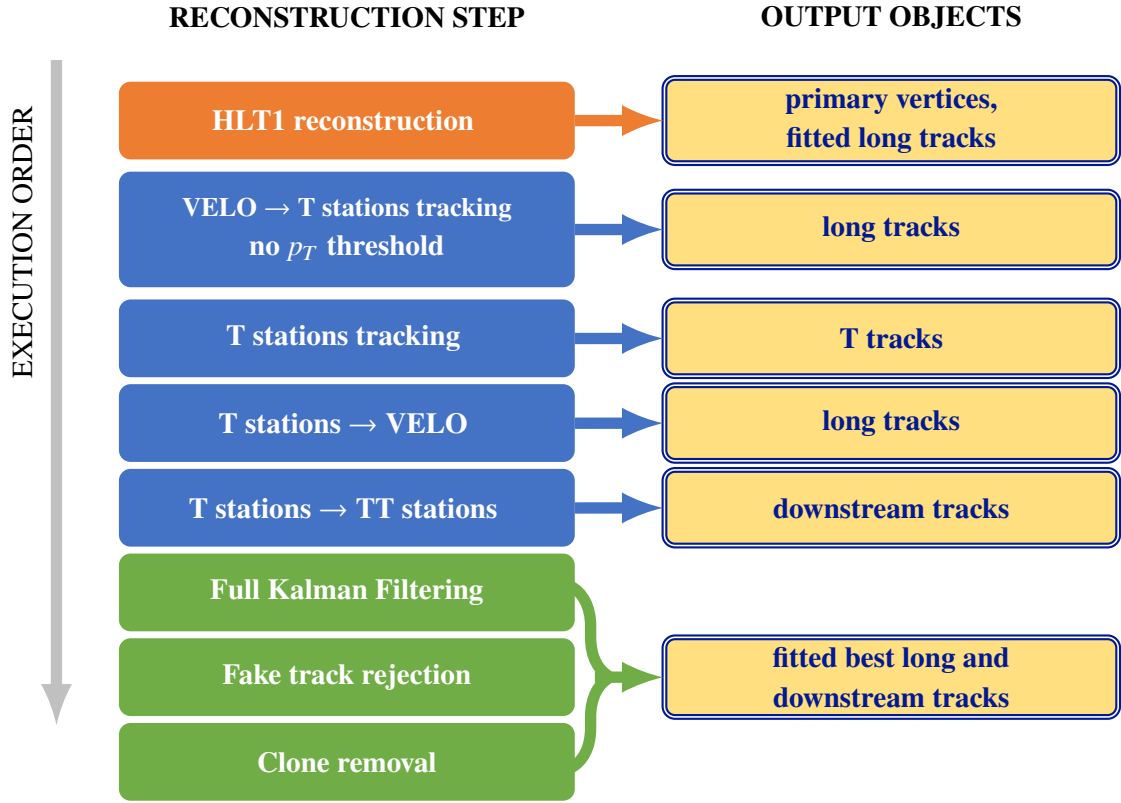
RECONSTRUCTION STEP

OUTPUT OBJECTS

EXECUTION ORDER

HLT1 reconstruction

primary vertices, fitted long tracks

VELO $\rightarrow$ T stations tracking no $p_T$ threshold

long tracks

T stations tracking

T tracks

T stations $\rightarrow$ VELO

long tracks

T stations $\rightarrow$ TT stations

downstream tracks

Full Kalman Filtering

Fake track rejection

Clone removal

fitted best long and downstream tracks